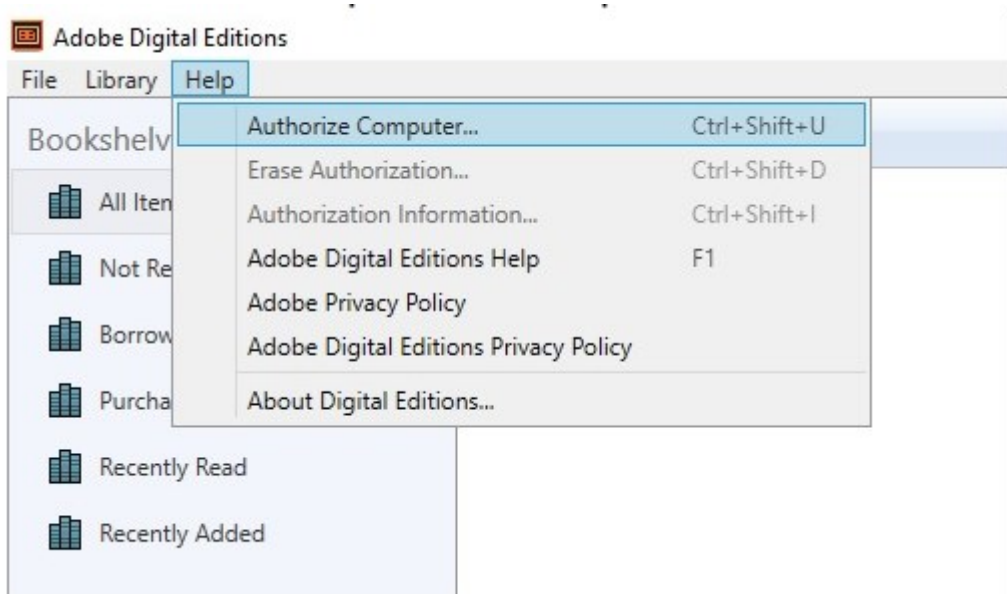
Adobe Digital Editions

File Library Help

Bookshelv

All Iten

Not Re

Borrow

Purcha

Recently Read

Recently Added

Authorize Computer... Ctrl+Shift+U

Erase Authorization... Ctrl+Shift+D

Authorization Information... Ctrl+Shift+I

Adobe Digital Editions Help F1

Adobe Privacy Policy

Adobe Digital Editions Privacy Policy

About Digital Editions...